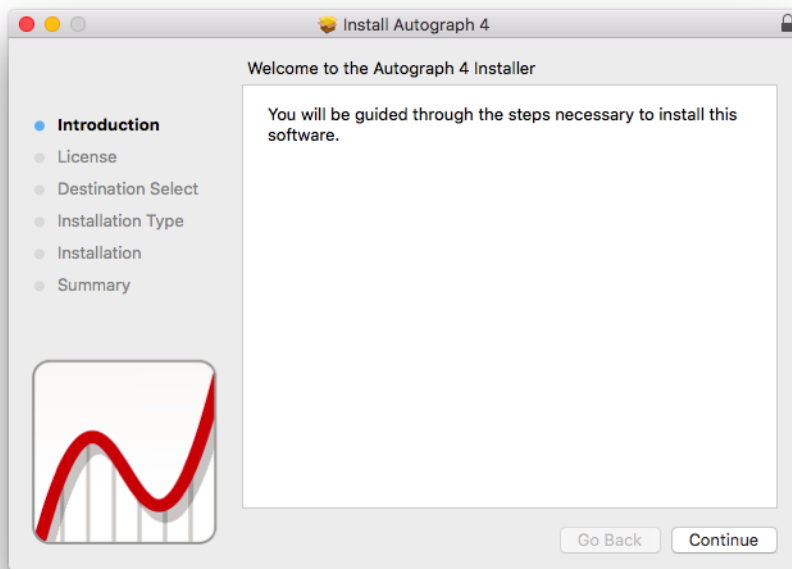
Install Autograph 4

Welcome to the Autograph 4 Installer

Introduction
License
Destination Select
Installation Type
Installation
Summary

You will be guided through the steps necessary to install this software.

Go Back
Continue